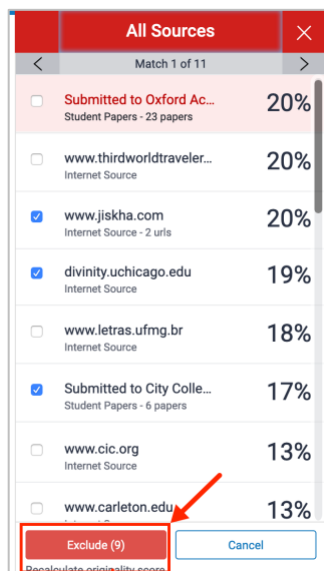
All Sources

Match 1 of 11

Submitted to Oxford Ac...
Student Papers - 23 papers
20%

www.thirdworldtraveler...
Internet Source
20%

www.jiskha.com
Internet Source - 2 urls
20%

divinity.uchicago.edu
Internet Source
19%

www.letras.ufmg.br
Internet Source
18%

Submitted to City Colle...
Student Papers - 6 papers
17%

www.cic.org
Internet Source
13%

www.carleton.edu
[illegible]
13%

Exclude (9)

Cancel

Recalculate originality score